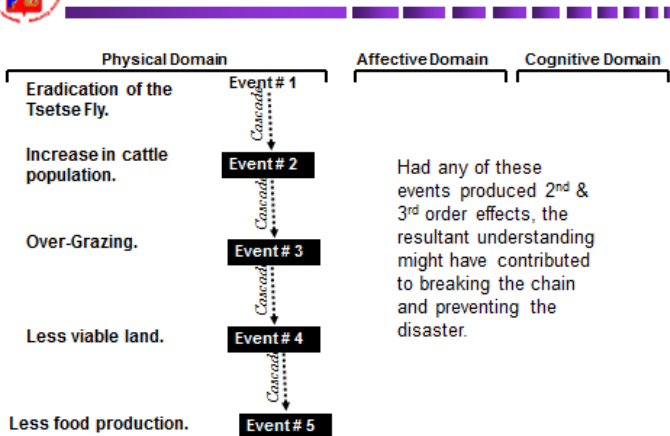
Physical Domain

Affective Domain

Cognitive Domain

Eradication of the Tsetse Fly.

Event # 1

Cascade

Increase in cattle population.

Event # 2

Cascade

Over-Grazing.

Event # 3

Cascade

Less viable land.

Event # 4

Cascade

Less food production.

Event # 5

Had any of these events produced 2$^{nd}$ & 3$^{rd}$ order effects, the resultant understanding might have contributed to breaking the chain and preventing the disaster.